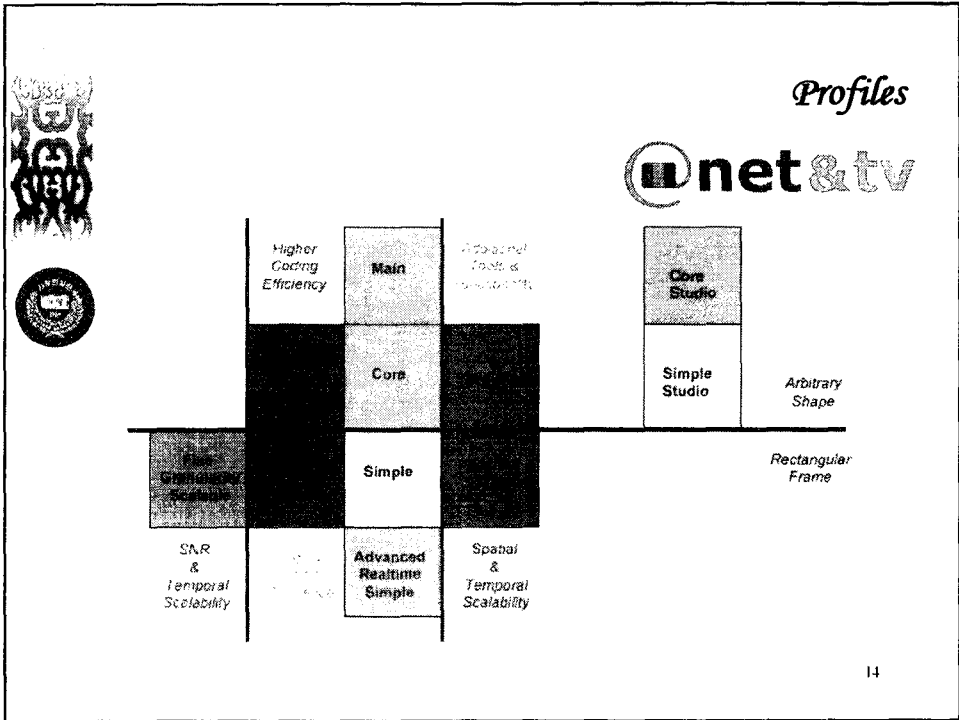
Profiles

net&tv

Higher Coding Efficiency

Main

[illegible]

Core Studio

Core

Simple Studio

Arbitrary Shape

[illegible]

Simple

Rectangular Frame

SNR & Temporal Scalability

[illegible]

Advanced Realtime Simple

Spatial & Temporal Scalability

14